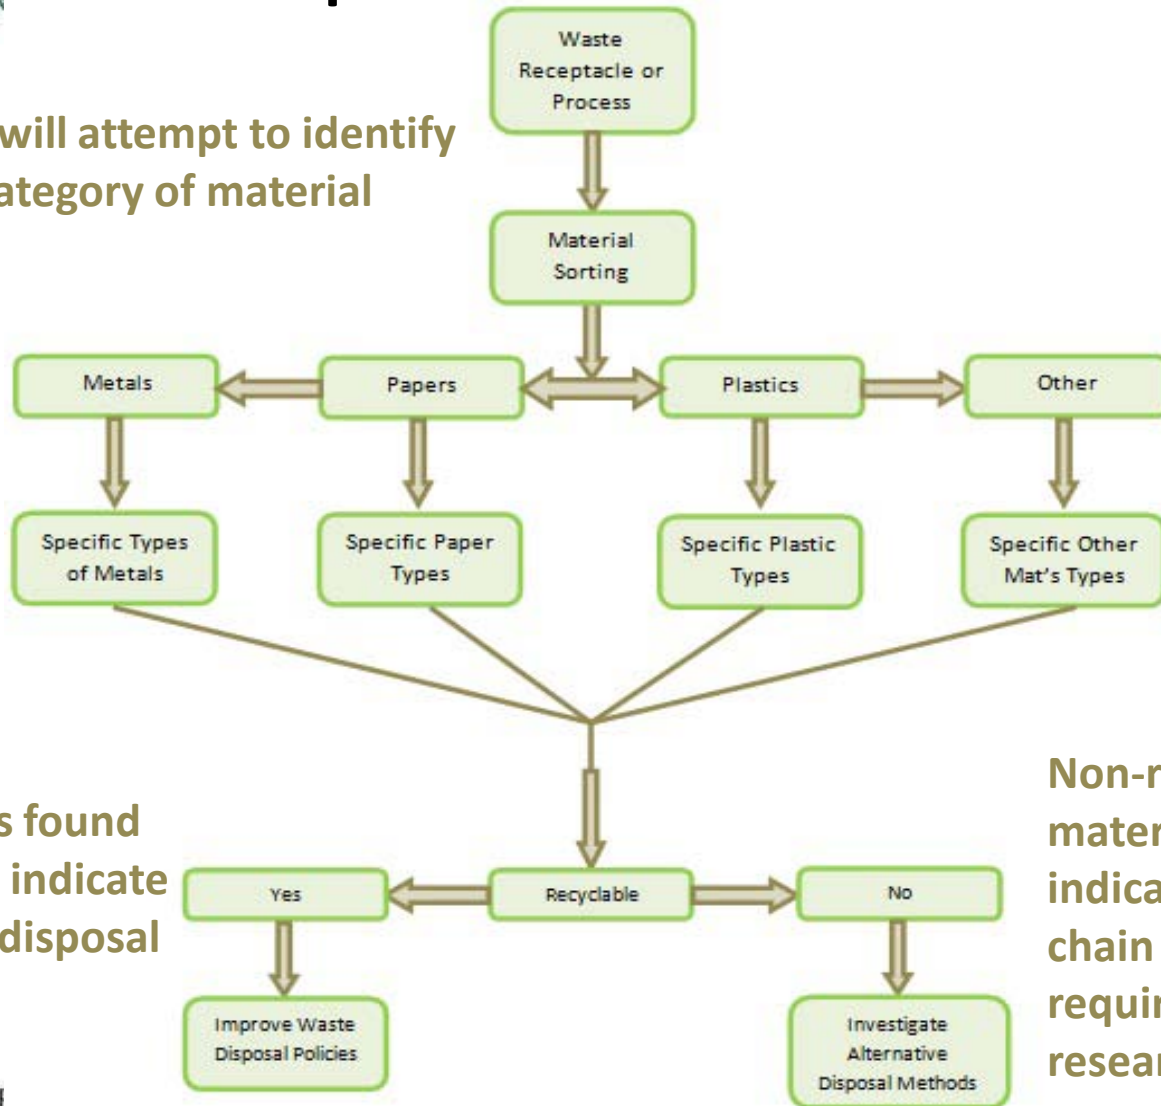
will attempt to identify
ategory of material

Waste Receptacle or Process

Material Sorting

Metals

Papers

Plastics

Other

Specific Types of Metals

Specific Paper Types

Specific Plastic Types

Specific Other Mat's Types

s found
indicate
disposal

Yes

Recyclable

No

Improve Waste Disposal Policies

Investigate Alternative Disposal Methods

Non-r
mater
indica
chain
requir
resear